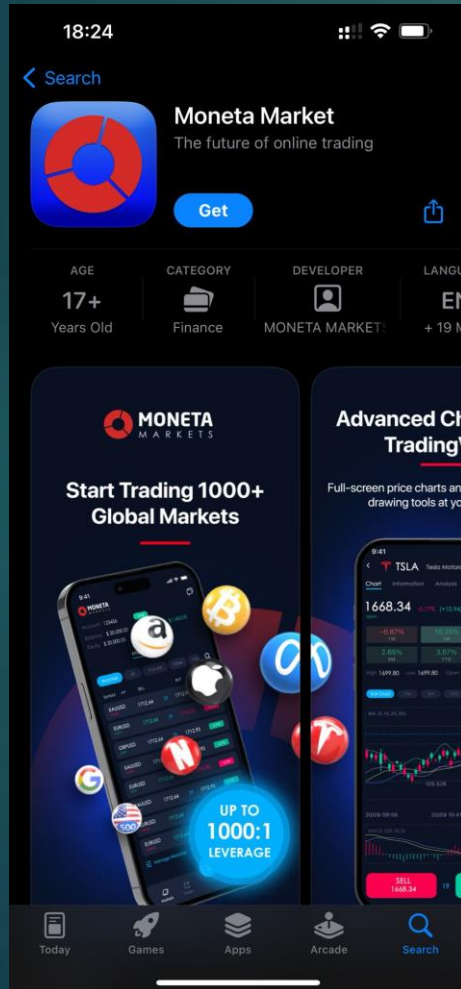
18:24

Search

Moneta Market
The future of online trading

Get

AGE
17+
Years Old

CATEGORY
Finance

DEVELOPER
MONETA MARKETS

LANGU
EN
+ 19 M

MONETA MARKETS

Start Trading 1000+ Global Markets

UP TO 1000:1 LEVERAGE

Advanced Ch Trading

Full-screen price charts an drawing tools at yo

9:41
TSLA
1668.34
SELL 1668.34

Today
Games
Apps
Arcade
Search